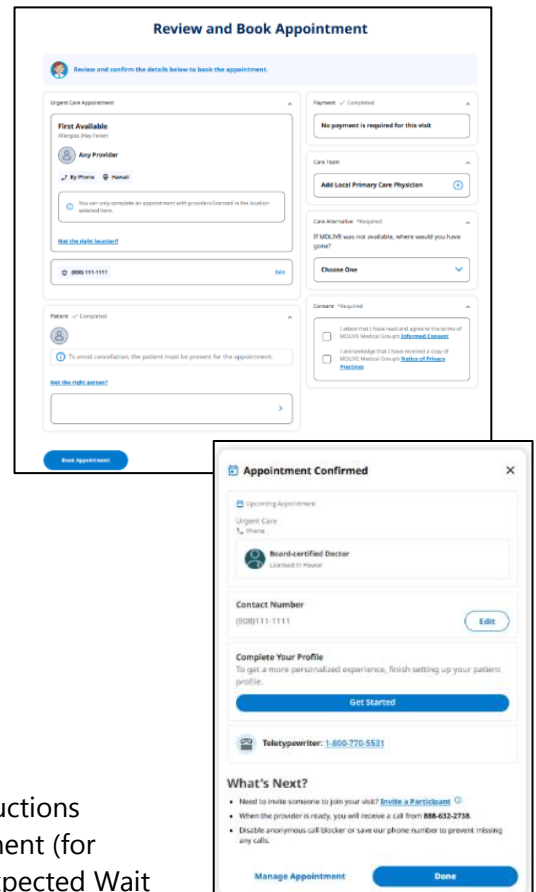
Review and Book Appointment

Review and confirm the details below to book the appointment.

Urgent Care Appointment

First Available
Allergies (Hay Fever)

Any Provider

By Phone Hawaii

You can only complete an appointment with providers licensed in the location selected here.

Not the right location?

(808) 111-1111 Edit

Patient ✓ Completed

To avoid cancellation, the patient must be present for the appointment.

Not the right person?

Book Appointment

Payment ✓ Completed

No payment is required for this visit

Care Team

Add Local Primary Care Physician

Care Alternative *Required

If MDLIVE was not available, where would you have gone?

Choose One

Consent *Required

I attest that I have read and agree to the terms of MDLIVE Medical Group's Informed Consent

I acknowledge that I have received a copy of MDLIVE Medical Group's Notice of Privacy Practices

Appointment Confirmed

Upcoming Appointment

Urgent Care
Phone

Board-certified Doctor
Licensed in Hawaii

Contact Number
(808)111-1111

Edit

Complete Your Profile
To get a more personalized experience, finish setting up your patient profile.

Get Started

Teletypewriter: 1-800-770-5531

What's Next?
• Need to invite someone to join your visit? Invite a Participant
• When the provider is ready, you will receive a call from 888-632-2738.
• Disable anonymous call blocker or save our phone number to prevent missing any calls.

Manage Appointment

Done

uctions
ment (for
xpected Wait